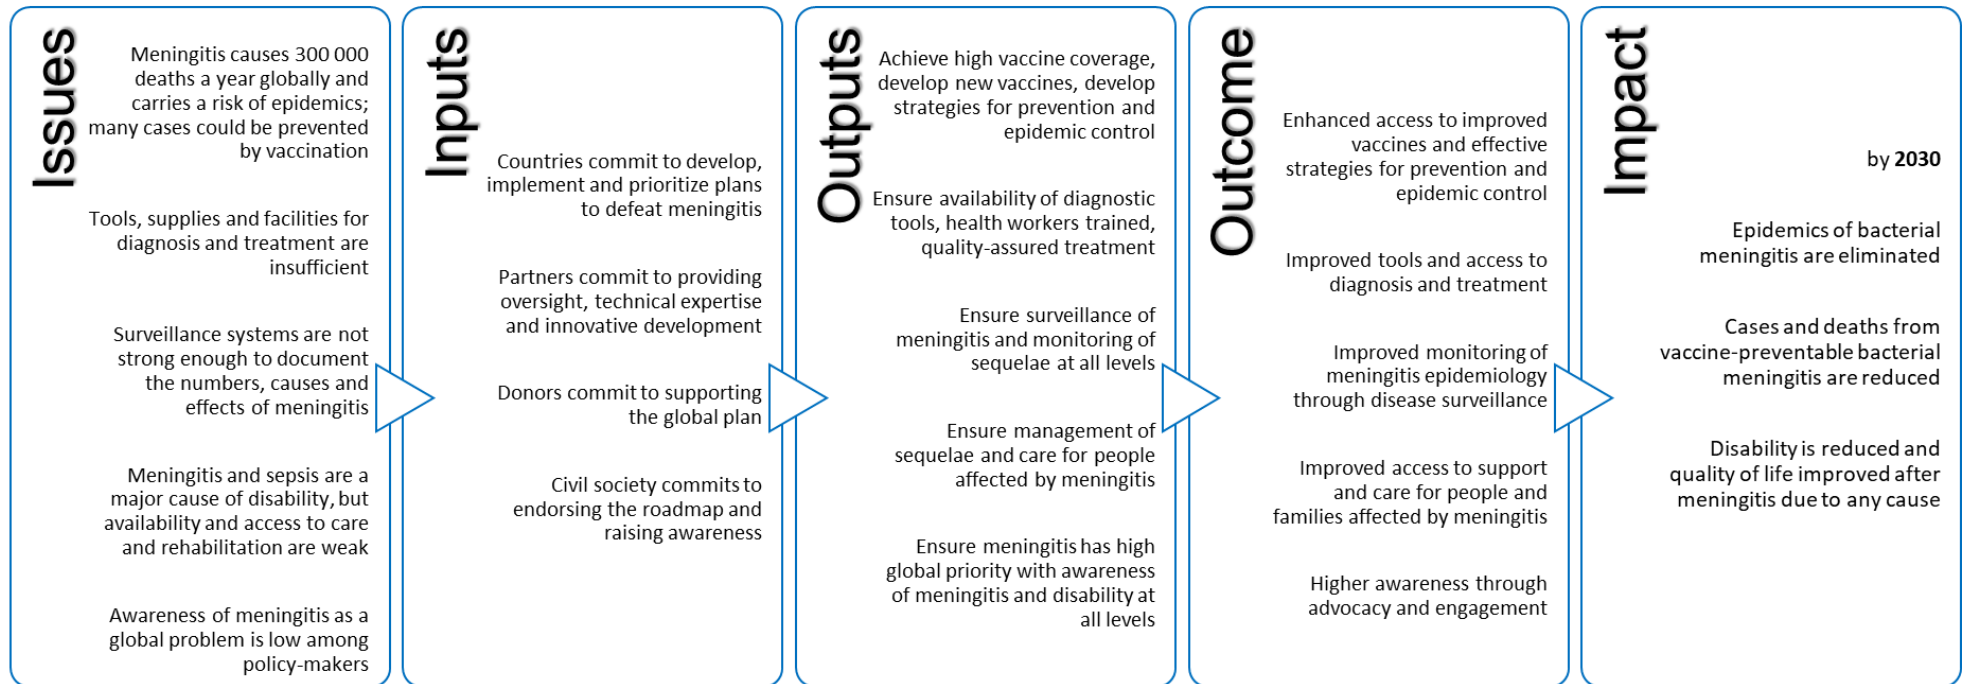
Issues

Meningitis causes 300 000 deaths a year globally and carries a risk of epidemics; many cases could be prevented by vaccination

Tools, supplies and facilities for diagnosis and treatment are insufficient

Surveillance systems are not strong enough to document the numbers, causes and effects of meningitis

Meningitis and sepsis are a major cause of disability, but availability and access to care and rehabilitation are weak

Awareness of meningitis as a global problem is low among policy-makers

Inputs

Countries commit to develop, implement and prioritize plans to defeat meningitis

Partners commit to providing oversight, technical expertise and innovative development

Donors commit to supporting the global plan

Civil society commits to endorsing the roadmap and raising awareness

Outputs

Achieve high vaccine coverage, develop new vaccines, develop strategies for prevention and epidemic control

Ensure availability of diagnostic tools, health workers trained, quality-assured treatment

Ensure surveillance of meningitis and monitoring of sequelae at all levels

Ensure management of sequelae and care for people affected by meningitis

Ensure meningitis has high global priority with awareness of meningitis and disability at all levels

Outcome

Enhanced access to improved vaccines and effective strategies for prevention and epidemic control

Improved tools and access to diagnosis and treatment

Improved monitoring of meningitis epidemiology through disease surveillance

Improved access to support and care for people and families affected by meningitis

Higher awareness through advocacy and engagement

Impact

by 2030

Epidemics of bacterial meningitis are eliminated

Cases and deaths from vaccine-preventable bacterial meningitis are reduced

Disability is reduced and quality of life improved after meningitis due to any cause